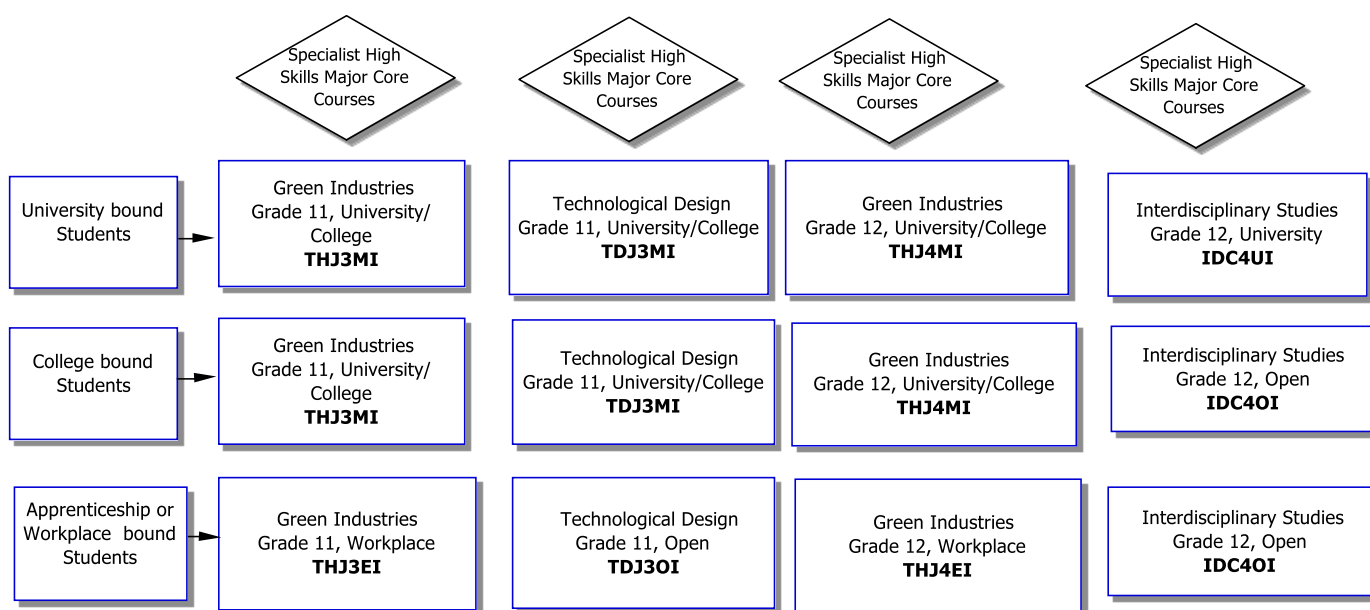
Specialist High Skills Major Core Courses

Specialist High Skills Major Core Courses

Specialist High Skills Major Core Courses

Specialist High Skills Major Core Courses

University bound Students

Green Industries Grade 11, University/College **THJ3MI**

Technological Design Grade 11, University/College **TDJ3MI**

Green Industries Grade 12, University/College **THJ4MI**

Interdisciplinary Studies Grade 12, University **IDC4UI**

College bound Students

Green Industries Grade 11, University/College **THJ3MI**

Technological Design Grade 11, University/College **TDJ3MI**

Green Industries Grade 12, University/College **THJ4MI**

Interdisciplinary Studies Grade 12, Open **IDC4OI**

Apprenticeship or Workplace bound Students

Green Industries Grade 11, Workplace **THJ3EI**

Technological Design Grade 11, Open **TDJ3OI**

Green Industries Grade 12, Workplace **THJ4EI**

Interdisciplinary Studies Grade 12, Open **IDC4OI**